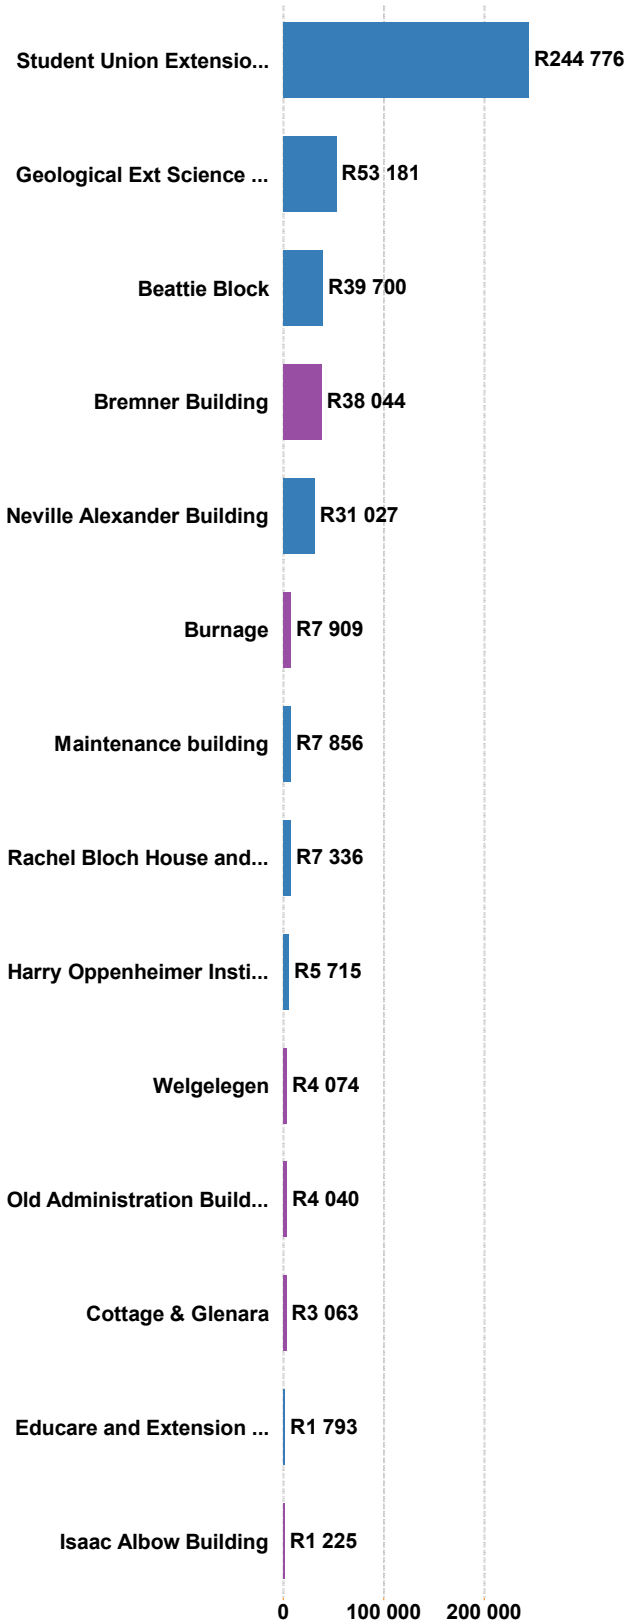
| | |
|---|---|
| Student Union Extensio... | R244 776 |
| Geological Ext Science ... | R53 181 |
| Beattie Block | R39 700 |
| Bremner Building | R38 044 |
| Neville Alexander Building | R31 027 |
| Burnage | R7 909 |
| Maintenance building | R7 856 |
| Rachel Bloch House and... | R7 336 |
| Harry Oppenheimer Insti... | R5 715 |
| Welgelegen | R4 074 |
| Old Administration Build... | R4 040 |
| Cottage & Glenara | R3 063 |
| Educare and Extension ... | R1 793 |
| Isaac Albow Building | R1 225 |

0
100 000
200 000